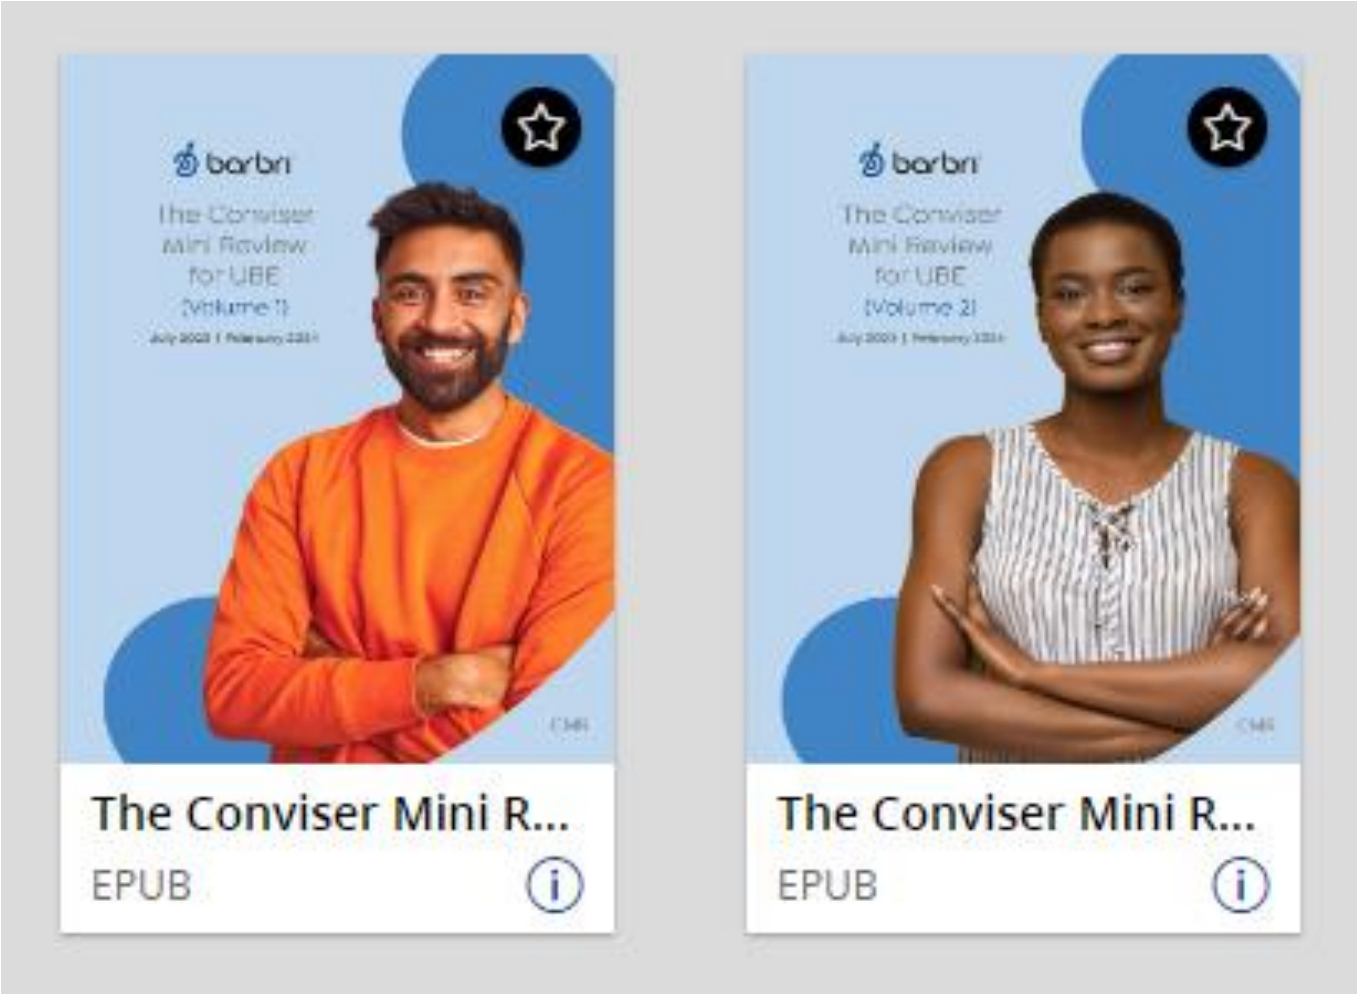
barbri

The Conviser Mini Review for UBE (Volume 1)

July 2023 | February 2024

CMR

The Conviser Mini R...

EPUB

barbri

The Conviser Mini Review for UBE (Volume 2)

July 2023 | February 2024

CMR

The Conviser Mini R...

EPUB